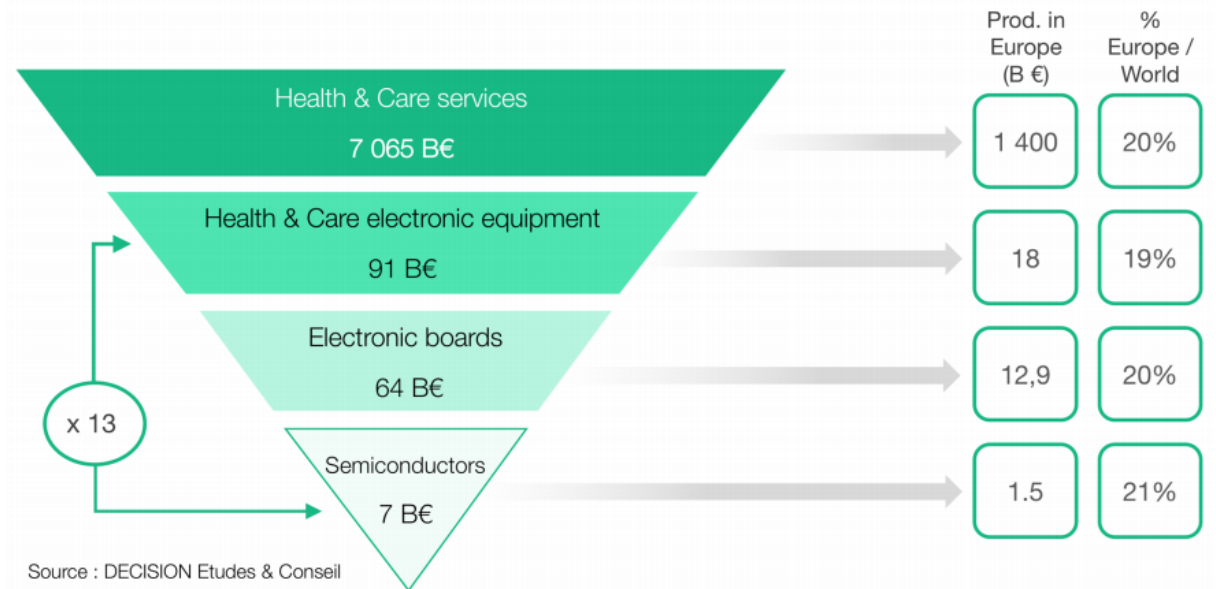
Prod. in Europe (B €)

% Europe / World

Health & Care services
7 065 B€

1 400

20%

Health & Care electronic equipment
91 B€

18

19%

Electronic boards
64 B€

12,9

20%

x 13

Semiconductors
7 B€

1.5

21%

Source : DECISION Etudes & Conseil